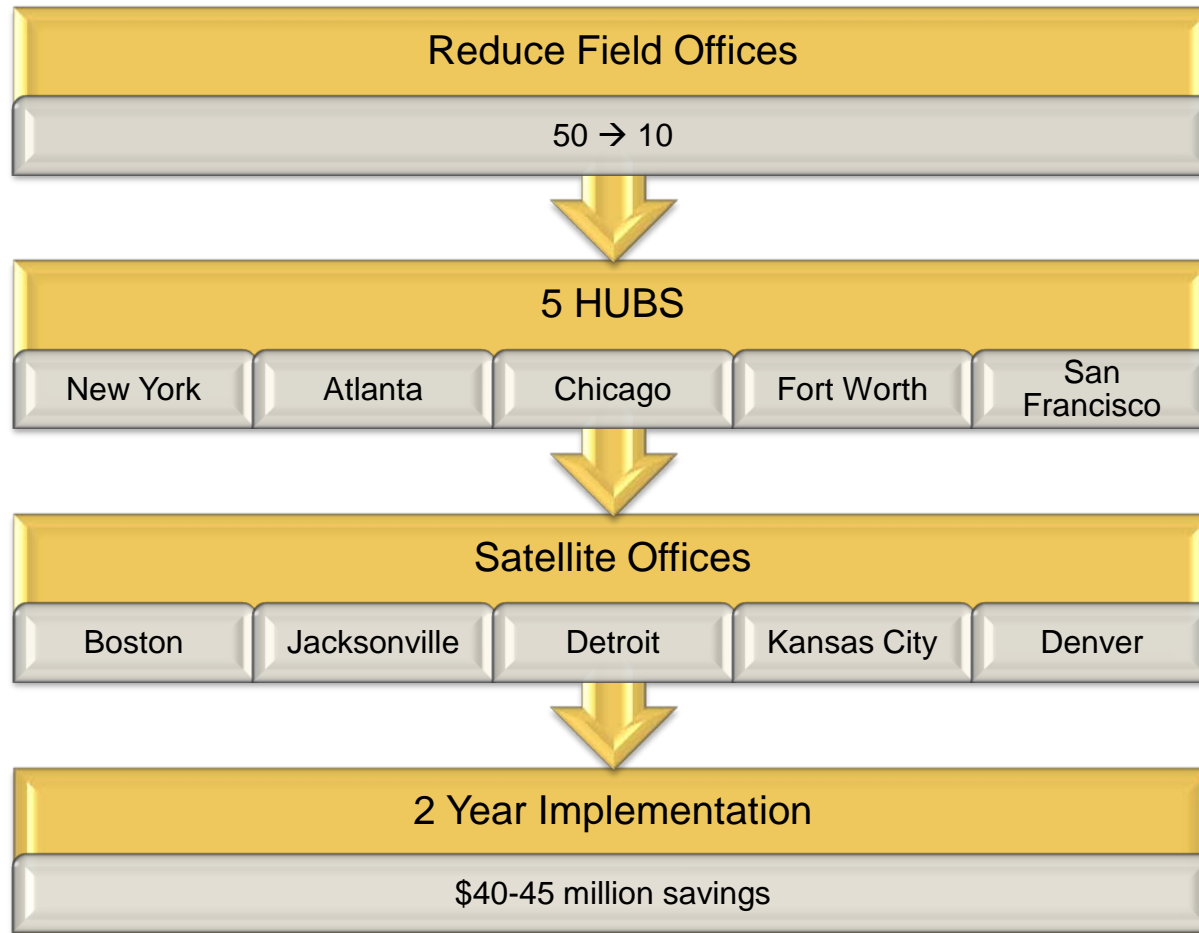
Reduce Field Offices

50 → 10

5 HUBS

| New York | Atlanta | Chicago | Fort Worth | San Francisco |
|---|---|---|---|---|

Satellite Offices

| Boston | Jacksonville | Detroit | Kansas City | Denver |
|---|---|---|---|---|

2 Year Implementation

$40-45 million savings